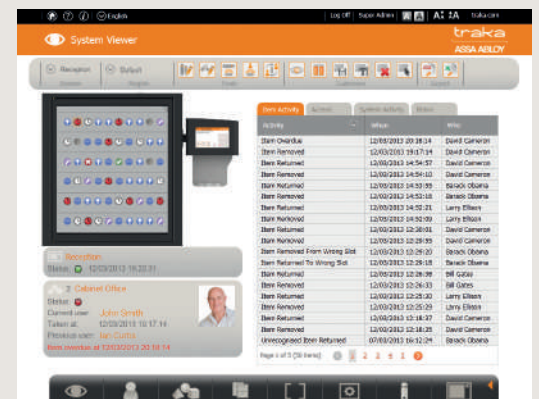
English | Log Off | Super Admin | A A traka.com

System Viewer

traka ASSA ABLOY

Reception Default

Item Activity | Access | System Activity | Status

| Activity | When | Who |
|---|---|---|
| Item Overdue | 12/03/2013 20:18:14 | David Cameron |
| Item Removed | 12/03/2013 19:17:14 | David Cameron |
| Item Returned | 12/03/2013 14:54:57 | David Cameron |
| Item Returned | 12/03/2013 14:54:10 | David Cameron |
| Item Returned | 12/03/2013 14:53:59 | Barack Obama |
| Item Removed | 12/03/2013 14:52:16 | Barack Obama |
| Item Removed | 12/03/2013 14:52:21 | Larry Ellison |
| Item Removed | 12/03/2013 14:52:00 | Larry Ellison |
| Item Returned | 12/03/2013 12:30:01 | David Cameron |
| Item Returned | 12/03/2013 12:29:55 | David Cameron |
| Item Removed From Wrong Slot | 12/03/2013 12:29:20 | Barack Obama |
| Item Returned To Wrong Slot | 12/03/2013 12:29:18 | Barack Obama |
| Item Returned | 12/03/2013 12:28:38 | Bill Gates |
| Item Removed | 12/03/2013 12:26:33 | Bill Gates |
| Item Returned | 12/03/2013 12:25:30 | Larry Ellison |
| Item Returned | 12/03/2013 12:25:29 | Larry Ellison |
| Item Returned | 12/03/2013 12:18:37 | David Cameron |
| Item Returned | 12/03/2013 12:18:25 | David Cameron |
| Unrecognised Item Returned | 07/03/2013 16:12:24 | Barack Obama |

Page 1 of 3 (58 items) 1 2 3 4 5

Reception
Status: 12/03/2013 16:23:31

2 Cabinet Office
Status:
Current user: John Smith
Taken at: 12/03/2013 10:17:14
Previous user: Ian Curtis
Item overdue at 12/03/2013 20:18:14